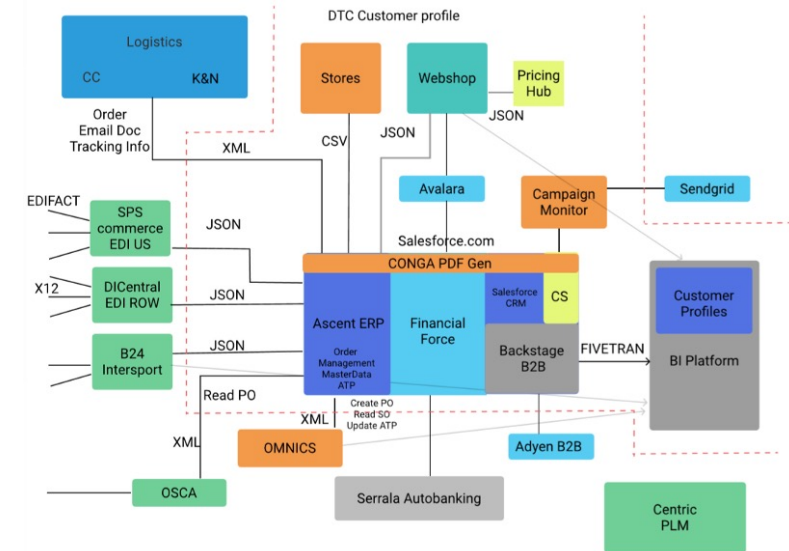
DTC Customer profile

Logistics

CC

K&N

Stores

Webshop

Pricing Hub

Order Email Doc Tracking Info

XML

CSV

JSON

JSON

Avalara

Campaign Monitor

Sendgrid

EDIFACT

SPS commerce EDI US

JSON

Salesforce.com

CONGA PDF Gen

X12

DICentral EDI ROW

JSON

Ascent ERP

Financial Force

Salesforce CRM

CS

Customer Profiles

B24 Intersport

JSON

Order Management MasterData ATP

Backstage B2B

FIVETRAN

BI Platform

Read PO

XML

Create PO Read SO Update ATP

XML

OMNICS

Adyen B2B

OSCA

Serrala Autobanking

Centric PLM